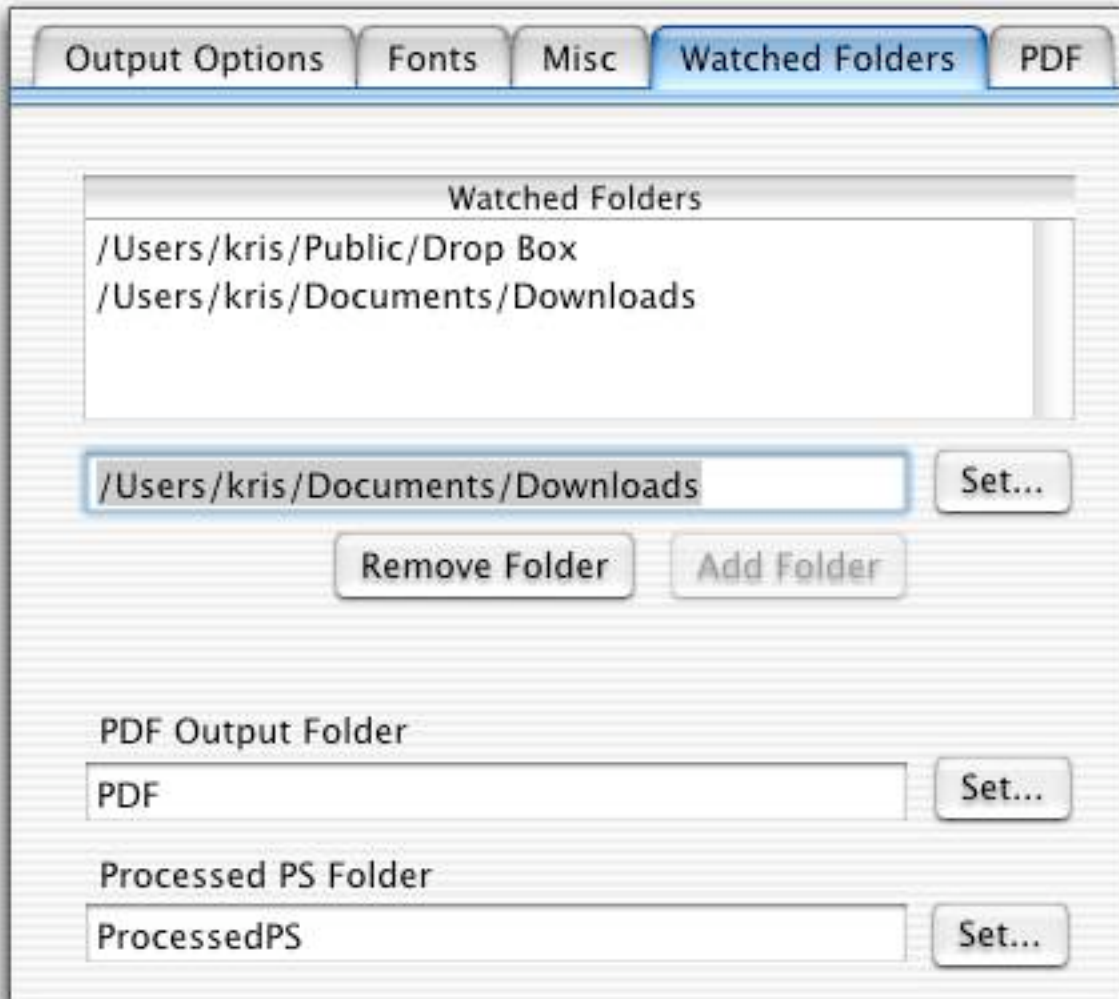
Output Options | Fonts | Misc | Watched Folders | PDF

Watched Folders
/Users/kris/Public/Drop Box
/Users/kris/Documents/Downloads

/Users/kris/Documents/Downloads
Set...

Remove Folder
Add Folder

PDF Output Folder
PDF
Set...

Processed PS Folder
ProcessedPS
Set...